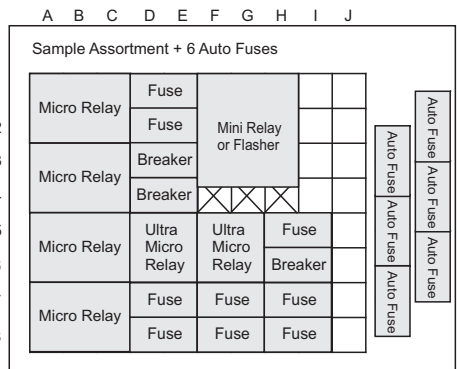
A B C D E F G H I J

Sample Assortment + 6 Auto Fuses

| Micro Relay | Fuse | Mini Relay or Flasher | | | |
|---|---|---|---|---|---|
| | Fuse | | | | |
| Micro Relay | Breaker | | | | |
| | Breaker | | | | |
| Micro Relay | Ultra Micro Relay | Ultra Micro Relay | Fuse | | |
| | | | Breaker | | |
| Micro Relay | Fuse | Fuse | Fuse | | |
| | Fuse | Fuse | Fuse | | |

Auto Fuse
Auto Fuse
Auto Fuse
Auto Fuse

Auto Fuse
Auto Fuse
Auto Fuse